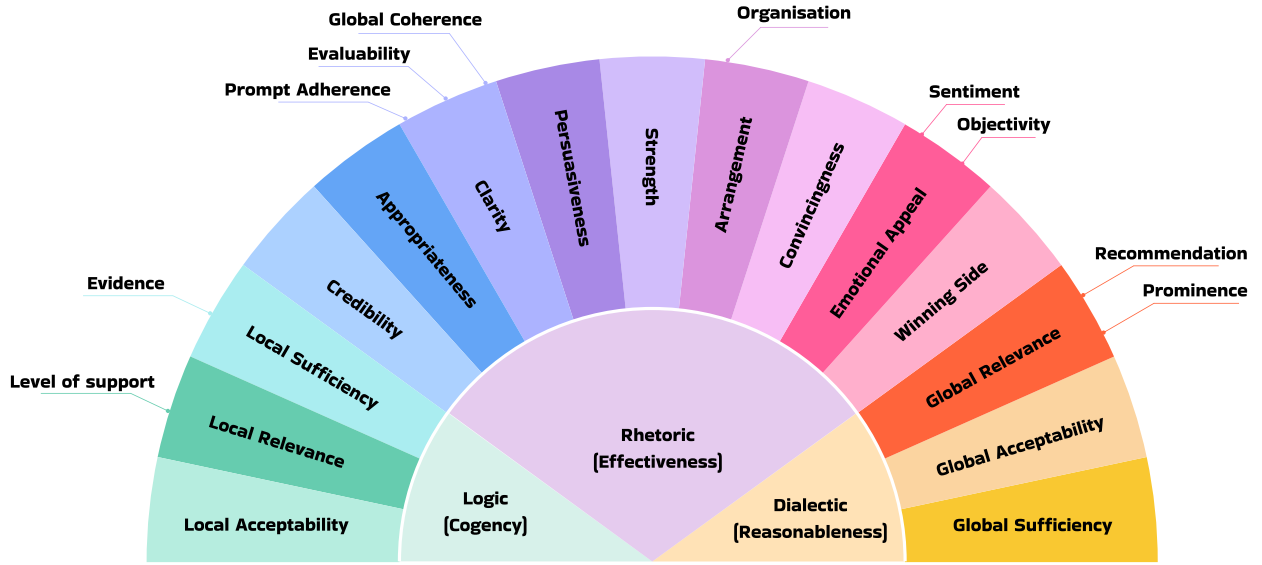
Global Coherence
Organisation
Evaluability
Prompt Adherence
Sentiment
Objectivity
Recommendation
Prominence
Evidence
Level of support

Local Acceptability
Local Relevance
Local Sufficiency
Credibility
Appropriateness
Clarity
Persuasiveness
Strength
Arrangement
Convincingness
Emotional Appeal
Winning Side
Global Relevance
Global Acceptability
Global Sufficiency

Logic
(Cogency)

Rhetoric
(Effectiveness)

Dialectic
(Reasonableness)